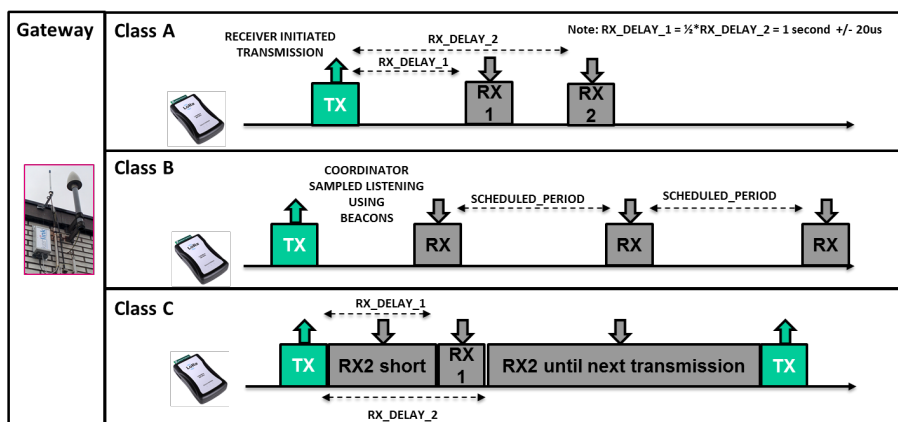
Gateway

Class A

RECEIVER INITIATED TRANSMISSION

RX_DELAY_2

Note: RX_DELAY_1 = ½*RX_DELAY_2 = 1 second +/- 20us

RX_DELAY_1

TX

RX 1

RX 2

Class B

COORDINATOR SAMPLED LISTENING USING BEACONS

SCHEDULED_PERIOD

SCHEDULED_PERIOD

TX

RX

RX

RX

Class C

RX_DELAY_1

TX

RX2 short

RX 1

RX2 until next transmission

TX

RX_DELAY_2